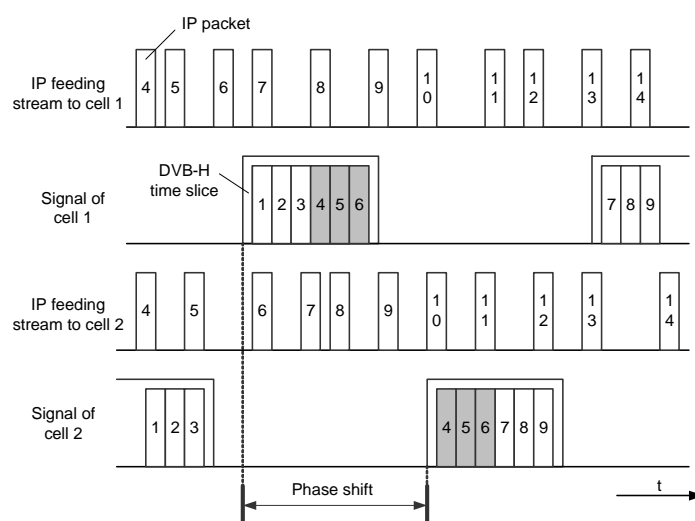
IP packet

IP feeding stream to cell 1

4 5 6 7 8 9 10 11 12 13 14

DVB-H time slice

Signal of cell 1

1 2 3 4 5 6

7 8 9

IP feeding stream to cell 2

4 5 6 7 8 9 10 11 12 13 14

Signal of cell 2

1 2 3

4 5 6 7 8 9

Phase shift

t